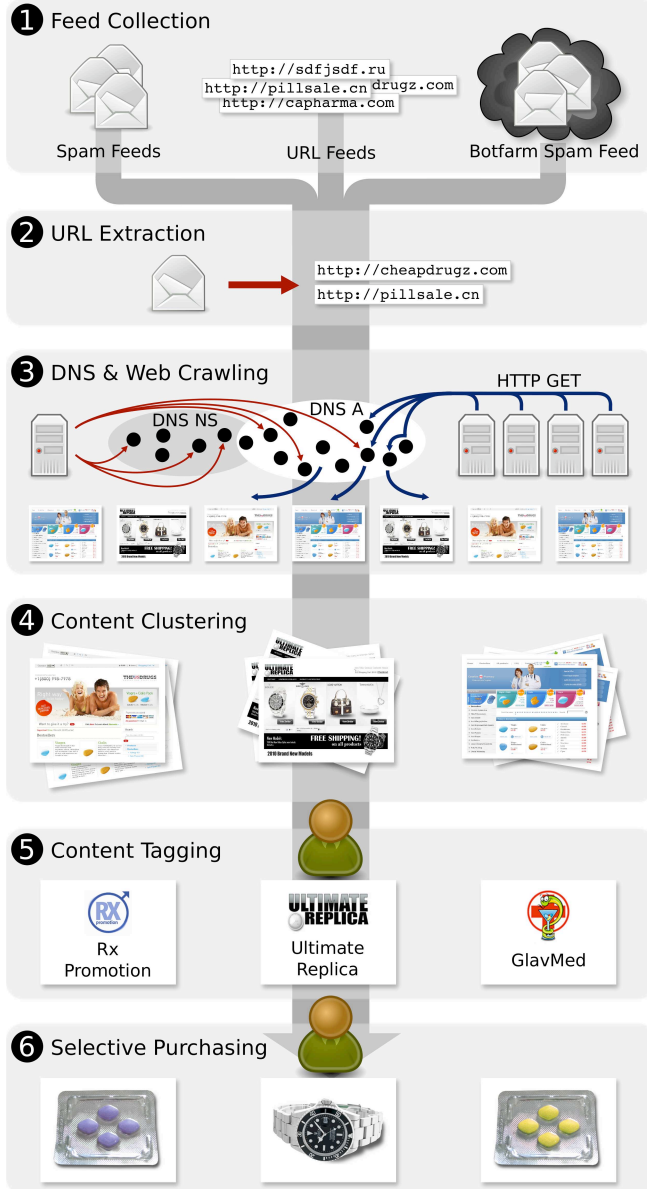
1 Feed Collection

http://sdfjsdf.ru
http://pillsale.cn drugz.com
http://capharma.com

Spam Feeds
URL Feeds
Botfarm Spam Feed

2 URL Extraction

http://cheapdrugz.com
http://pillsale.cn

3 DNS & Web Crawling

DNS NS
DNS A
HTTP GET

FREE SHIPPING!

4 Content Clustering

ULTIMATE REPLICA
FREE SHIPPING!
2010 Brand New Models

5 Content Tagging

RX promotion
Rx Promotion

ULTIMATE REPLICA
Ultimate Replica

GlavMed

6 Selective Purchasing